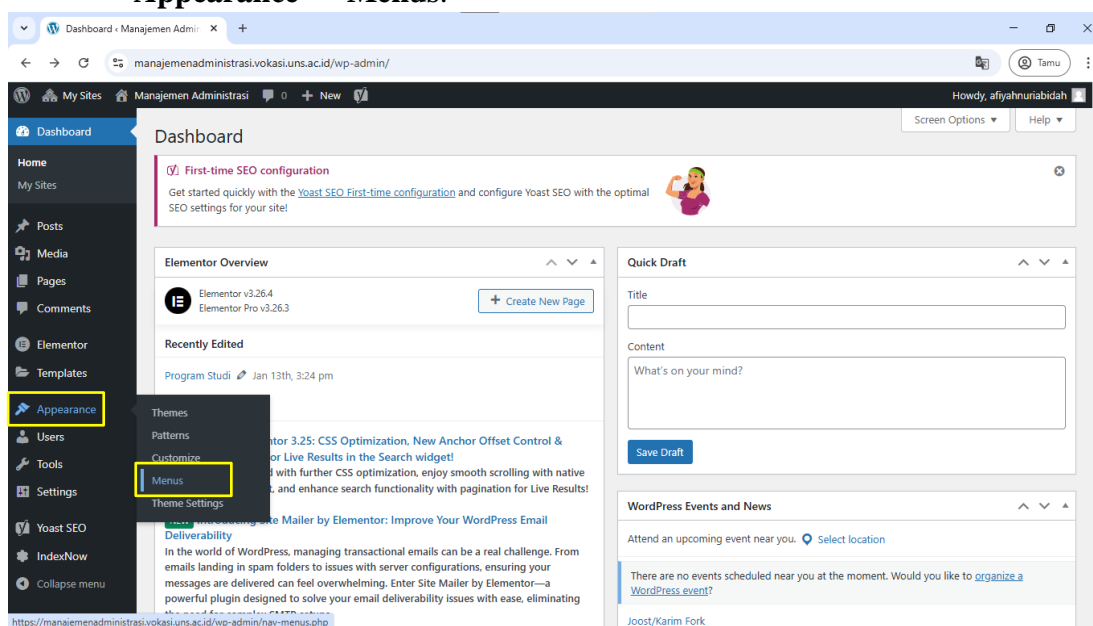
Appearance → Menus.

Dashboard ‹ Manajemen Admin ×   +

manajemenadministrasi.vokasi.uns.ac.id/wp-admin/

Tamu

My Sites   Manajemen Administrasi   0   + New

Howdy, afiyahnuriabidah

Dashboard

Home
My Sites

Posts
Media
Pages
Comments
Elementor
Templates
Appearance
Users
Tools
Settings
Yoast SEO
IndexNow
Collapse menu

Themes
Patterns
Customize
Menus
Theme Settings

Dashboard

Screen Options ▾   Help ▾

First-time SEO configuration

Get started quickly with the Yoast SEO First-time configuration and configure Yoast SEO with the optimal SEO settings for your site!

Elementor Overview

Elementor v3.26.4
Elementor Pro v3.26.3

+ Create New Page

Recently Edited

Program Studi  Jan 13th, 3:24 pm

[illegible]ntor 3.25: CSS Optimization, New Anchor Offset Control & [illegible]or Live Results in the Search widget!
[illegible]d with further CSS optimization, enjoy smooth scrolling with native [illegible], and enhance search functionality with pagination for Live Results!

NEW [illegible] Site Mailer by Elementor: Improve Your WordPress Email Deliverability

In the world of WordPress, managing transactional emails can be a real challenge. From emails landing in spam folders to issues with server configurations, ensuring your messages are delivered can feel overwhelming. Enter Site Mailer by Elementor—a powerful plugin designed to solve your email deliverability issues with ease, eliminating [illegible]

Quick Draft

Title

Content

What's on your mind?

Save Draft

WordPress Events and News

Attend an upcoming event near you.  Select location

There are no events scheduled near you at the moment. Would you like to organize a WordPress event?

Joost/Karim Fork

https://manajemenadministrasi.vokasi.uns.ac.id/wp-admin/nav-menus.php